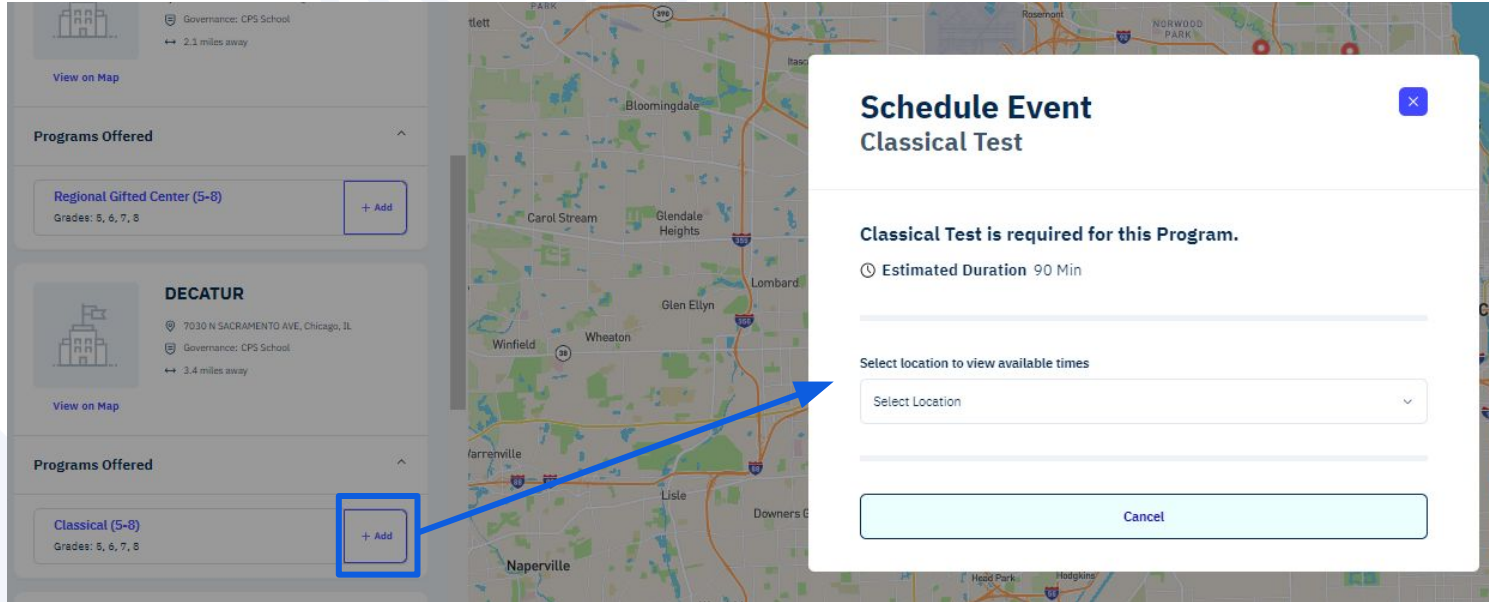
Governance: CPS School
↔ 2.1 miles away

View on Map

Programs Offered

Regional Gifted Center (5-8)
Grades: 5, 6, 7, 8

+ Add

DECATUR

7030 N SACRAMENTO AVE, Chicago, IL
Governance: CPS School
↔ 3.4 miles away

View on Map

Programs Offered

Classical (5-8)
Grades: 5, 6, 7, 8

+ Add

PARK
390
Rosemont
NORWOOD PARK
Itasca
Bloomingdale
Carol Stream
Glendale Heights
355
Lombard
Glen Ellyn
356
Winfield
38
Wheaton
Warrenville
88
Lisle
Downers G
Naperville
Hodgkins
Head Park

Schedule Event
Classical Test

Classical Test is required for this Program.

Estimated Duration 90 Min

Select location to view available times

Select Location

Cancel